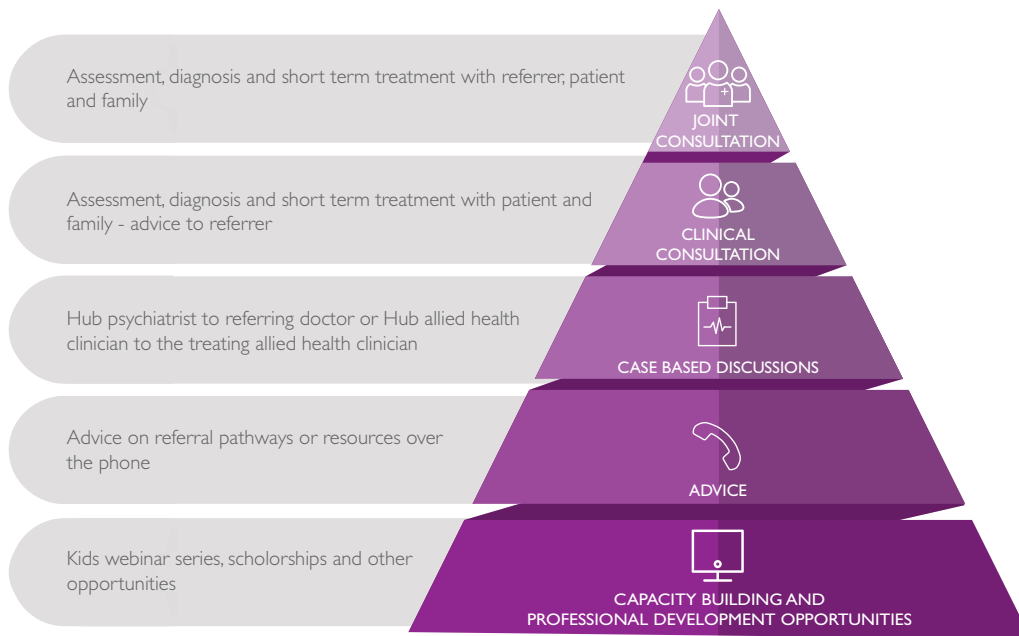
Assessment, diagnosis and short term treatment with referrer, patient and family

JOINT CONSULTATION

Assessment, diagnosis and short term treatment with patient and family - advice to referrer

CLINICAL CONSULTATION

Hub psychiatrist to referring doctor or Hub allied health clinician to the treating allied health clinician

CASE BASED DISCUSSIONS

Advice on referral pathways or resources over the phone

ADVICE

Kids webinar series, scholorships and other opportunities

CAPACITY BUILDING AND PROFESSIONAL DEVELOPMENT OPPORTUNITIES